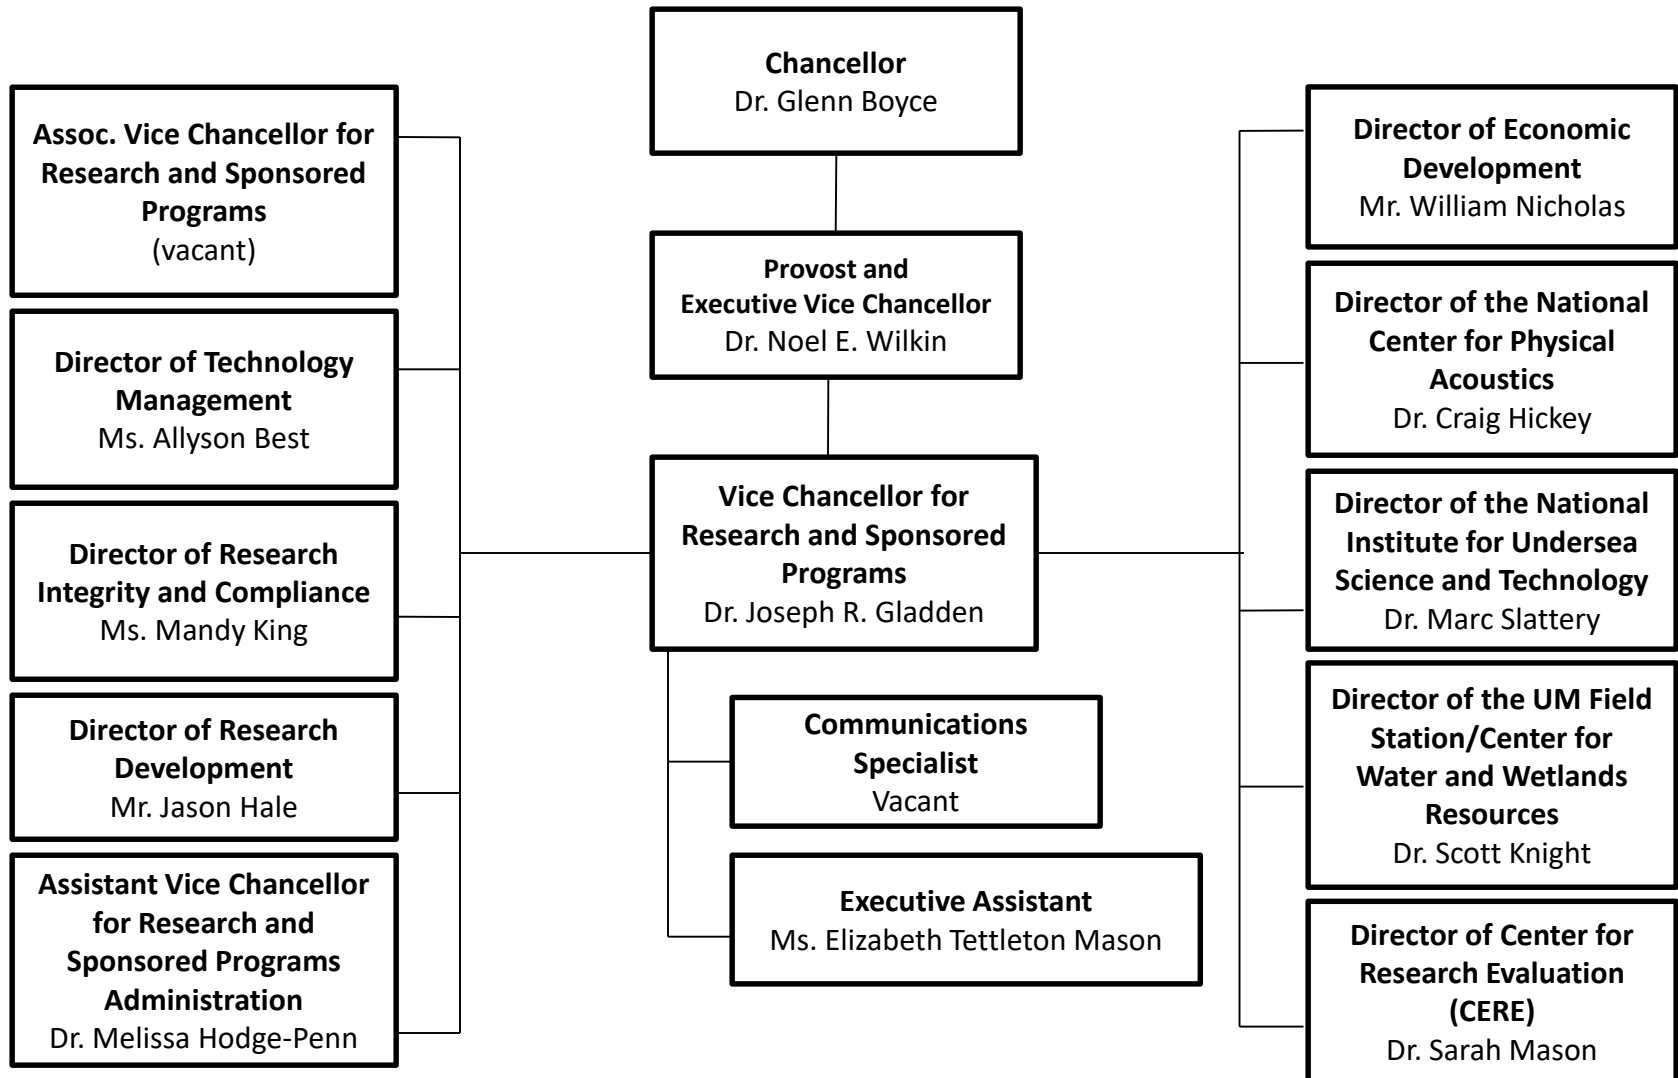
Chancellor
Dr. Glenn Boyce

Provost and
Executive Vice Chancellor
Dr. Noel E. Wilkin

Vice Chancellor for Research and Sponsored Programs
Dr. Joseph R. Gladden

Communications Specialist
Vacant

Executive Assistant
Ms. Elizabeth Tettleton Mason

Assoc. Vice Chancellor for Research and Sponsored Programs
(vacant)

Director of Technology Management
Ms. Allyson Best

Director of Research Integrity and Compliance
Ms. Mandy King

Director of Research Development
Mr. Jason Hale

Assistant Vice Chancellor for Research and Sponsored Programs Administration
Dr. Melissa Hodge-Penn

Director of Economic Development
Mr. William Nicholas

Director of the National Center for Physical Acoustics
Dr. Craig Hickey

Director of the National Institute for Undersea Science and Technology
Dr. Marc Slattery

Director of the UM Field Station/Center for Water and Wetlands Resources
Dr. Scott Knight

Director of Center for Research Evaluation (CERE)
Dr. Sarah Mason